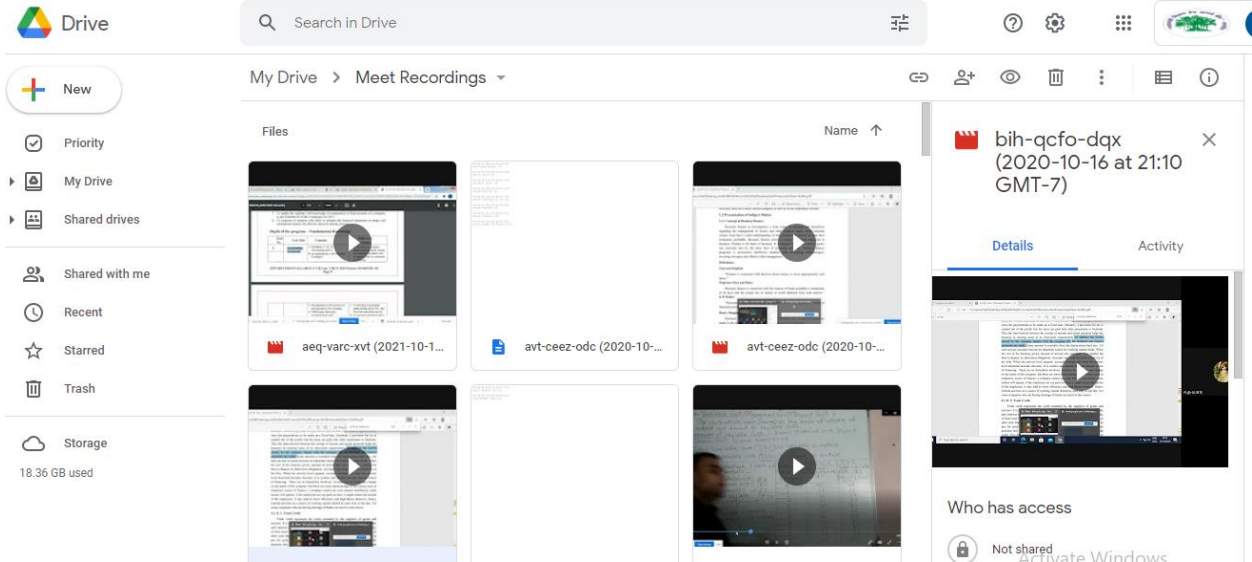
Drive

Search in Drive

New

Priority

My Drive

Shared drives

Shared with me

Recent

Starred

Trash

Storage

18.36 GB used

My Drive > Meet Recordings

Files

Name

aeq-varc-xvt (2021-10-1...

avt-ceez-odc (2020-10-...

avt-ceez-odc (2020-10-...

bih-qcfo-dqx (2020-10-16 at 21:10 GMT-7)

Details

Activity

Who has access

Not shared

Activate Windows